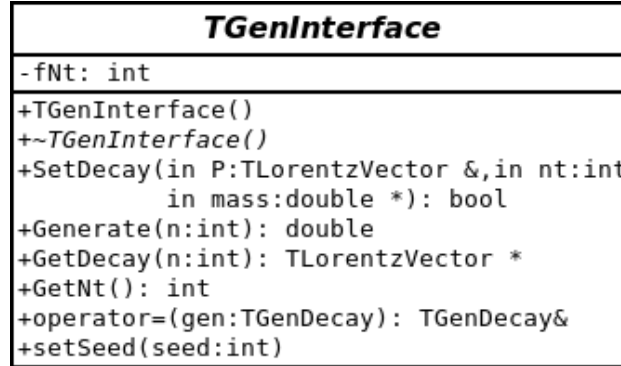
TGenInterface

-fNt: int

+TGenInterface()
+~TGenInterface()
+SetDecay(in P:TLorentzVector &,in nt:int
in mass:double *): bool
+Generate(n:int): double
+GetDecay(n:int): TLorentzVector *
+GetNt(): int
+operator=(gen:TGenDecay): TGenDecay&
+setSeed(seed:int)